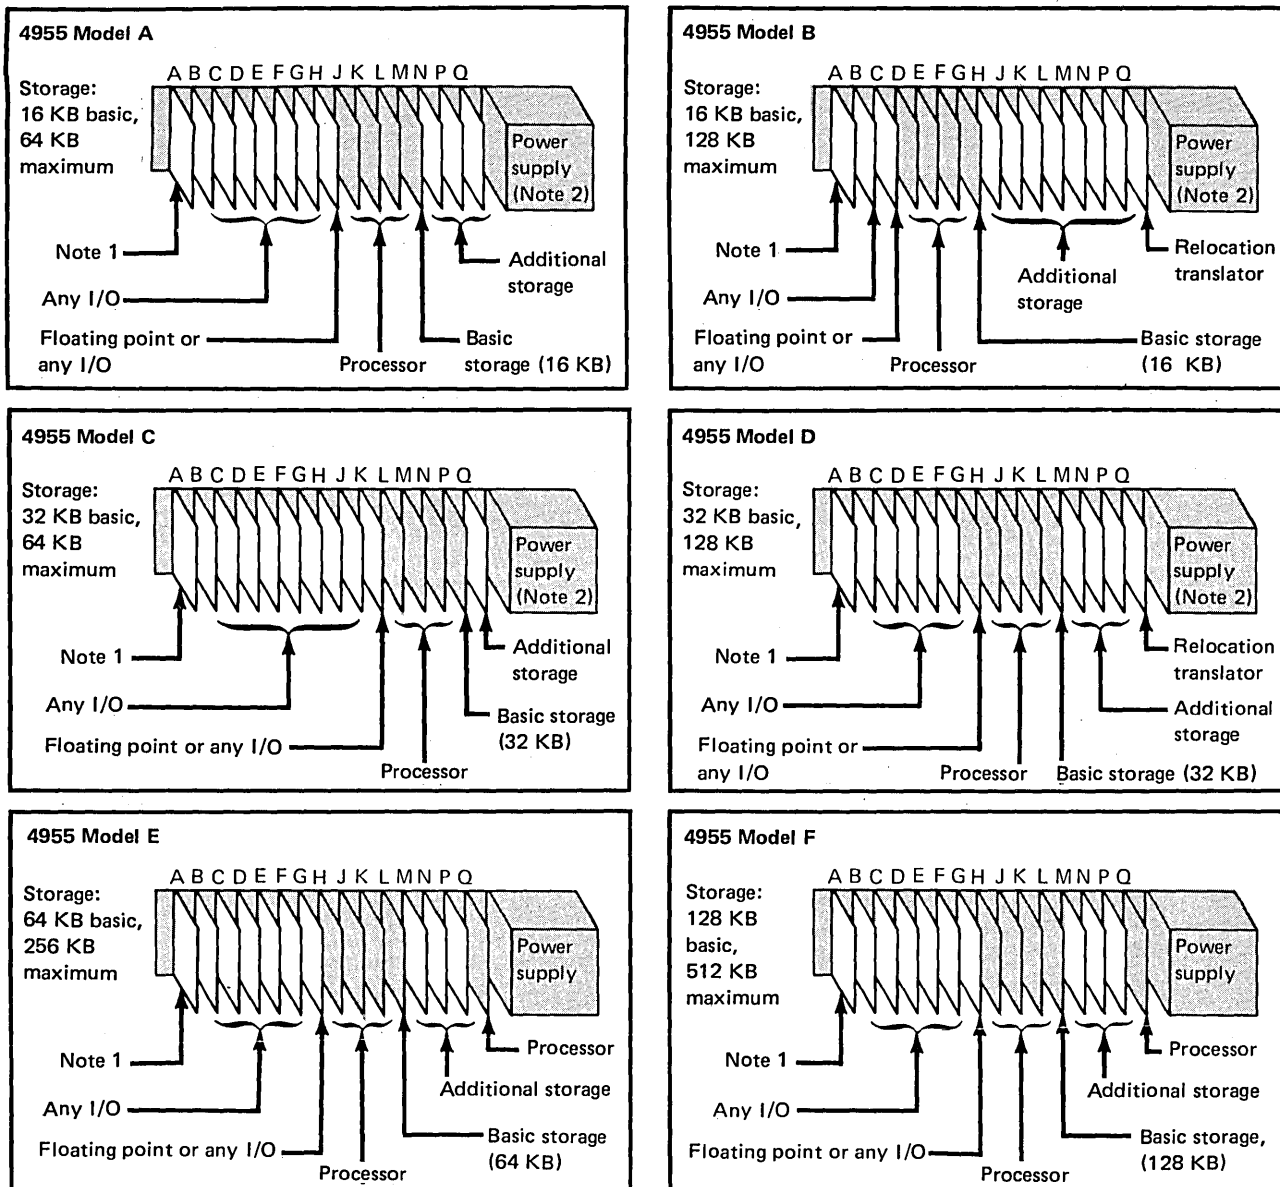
4955 Model A

Storage: 16 KB basic, 64 KB maximum

A B C D E F G H J K L M N P Q

Power supply (Note 2)

Note 1

Any I/O

Floating point or any I/O

Processor

Basic storage (16 KB)

Additional storage

4955 Model B

Storage: 16 KB basic, 128 KB maximum

A B C D E F G H J K L M N P Q

Power supply (Note 2)

Note 1

Any I/O

Floating point or any I/O

Processor

Additional storage

Relocation translator

Basic storage (16 KB)

4955 Model C

Storage: 32 KB basic, 64 KB maximum

A B C D E F G H J K L M N P Q

Power supply (Note 2)

Note 1

Any I/O

Floating point or any I/O

Processor

Additional storage

Basic storage (32 KB)

4955 Model D

Storage: 32 KB basic, 128 KB maximum

A B C D E F G H J K L M N P Q

Power supply (Note 2)

Note 1

Any I/O

Floating point or any I/O

Processor

Basic storage (32 KB)

Relocation translator

Additional storage

4955 Model E

Storage: 64 KB basic, 256 KB maximum

A B C D E F G H J K L M N P Q

Power supply

Note 1

Any I/O

Floating point or any I/O

Processor

Processor

Additional storage

Basic storage (64 KB)

4955 Model F

Storage: 128 KB basic, 512 KB maximum

A B C D E F G H J K L M N P Q

Power supply

Note 1

Any I/O

Floating point or any I/O

Processor

Processor

Additional storage

Basic storage, (128 KB)